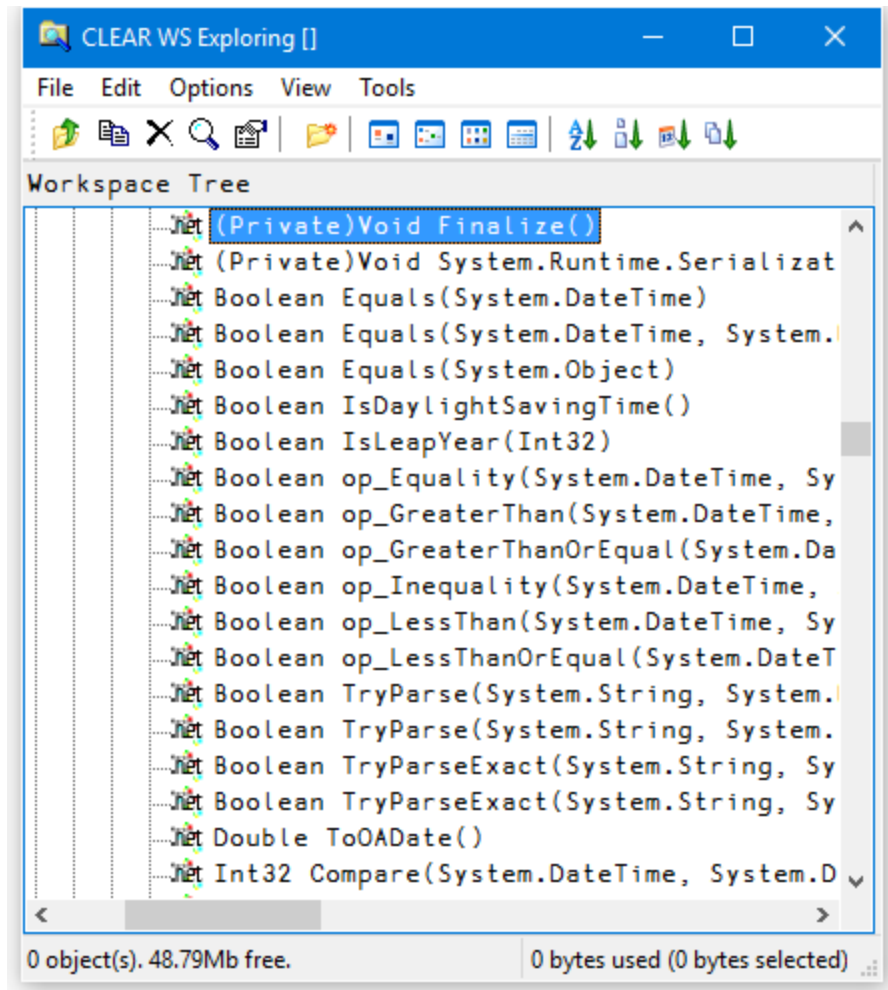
CLEAR WS Exploring []

File Edit Options View Tools

Workspace Tree

.net (Private)Void Finalize()
.net (Private)Void System.Runtime.Serializat
.net Boolean Equals(System.DateTime)
.net Boolean Equals(System.DateTime, System.
.net Boolean Equals(System.Object)
.net Boolean IsDaylightSavingTime()
.net Boolean IsLeapYear(Int32)
.net Boolean op_Equality(System.DateTime, Sy
.net Boolean op_GreaterThan(System.DateTime,
.net Boolean op_GreaterThanOrEqual(System.Da
.net Boolean op_Inequality(System.DateTime,
.net Boolean op_LessThan(System.DateTime, Sy
.net Boolean op_LessThanOrEqual(System.DateT
.net Boolean TryParse(System.String, System.
.net Boolean TryParse(System.String, System.
.net Boolean TryParseExact(System.String, Sy
.net Boolean TryParseExact(System.String, Sy
.net Double ToOADate()
.net Int32 Compare(System.DateTime, System.D

0 object(s). 48.79Mb free.
0 bytes used (0 bytes selected)